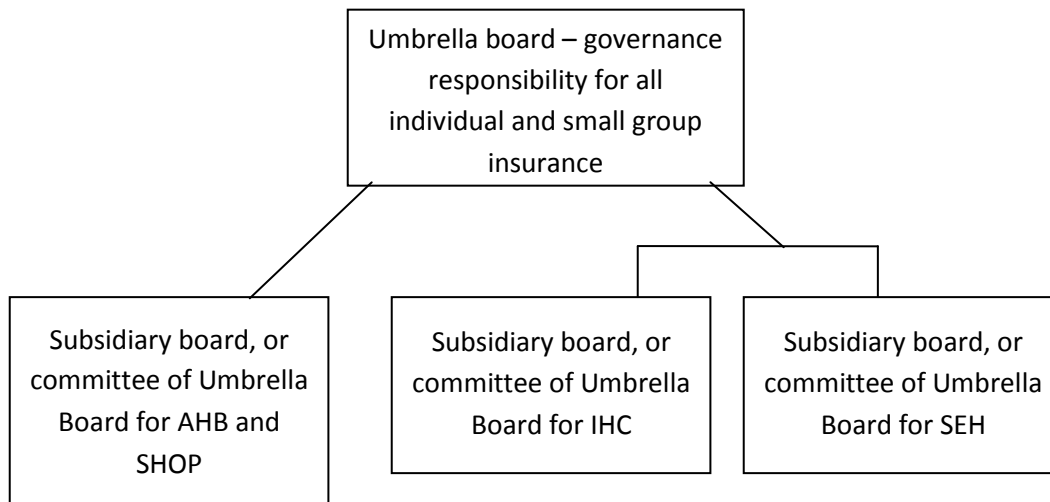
Umbrella board – governance responsibility for all individual and small group insurance

Subsidiary board, or committee of Umbrella Board for AHB and SHOP

Subsidiary board, or committee of Umbrella Board for IHC

Subsidiary board, or committee of Umbrella Board for SEH